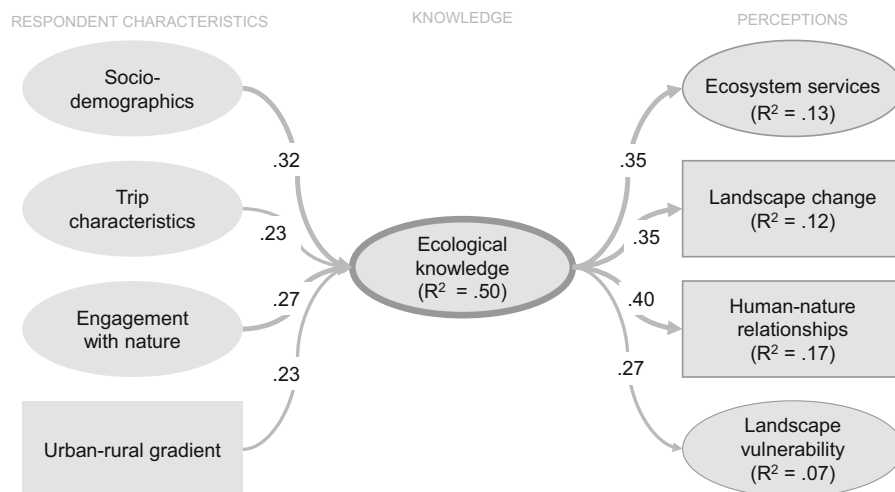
RESPONDENT CHARACTERISTICS

KNOWLEDGE

PERCEPTIONS

Socio-demographics

Trip characteristics

Engagement with nature

Urban-rural gradient

.32

.23

.27

.23

Ecological knowledge ($R^2$ = .50)

.35

.35

.40

.27

Ecosystem services ($R^2$ = .13)

Landscape change ($R^2$ = .12)

Human-nature relationships ($R^2$ = .17)

Landscape vulnerability ($R^2$ = .07)